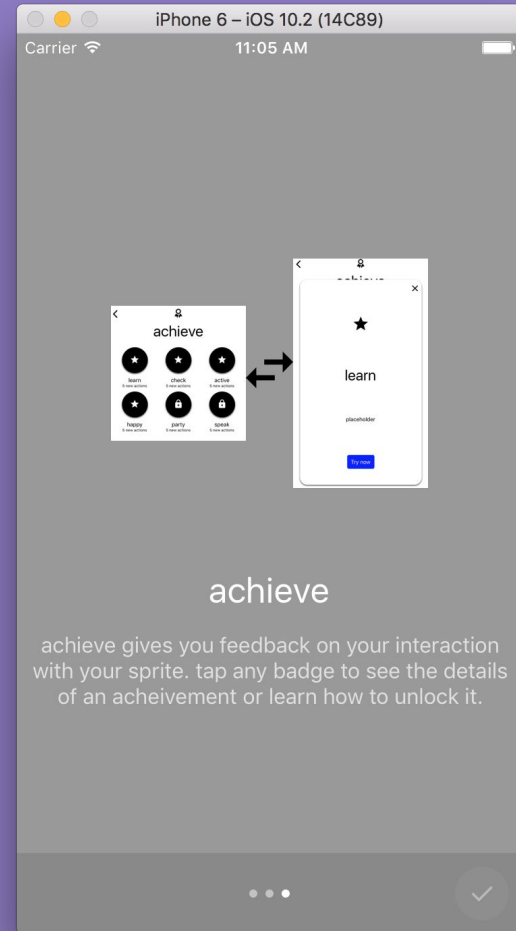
iPhone 6 – iOS 10.2 (14C89)

Carrier

11:05 AM

<

achieve

learn
5 new actions

check
5 new actions

active
5 new actions

happy
5 new actions

party
5 new actions

speak
5 new actions

<

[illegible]

×

learn

placeholder

Try now

achieve

achieve gives you feedback on your interaction with your sprite. tap any badge to see the details of an acheivement or learn how to unlock it.